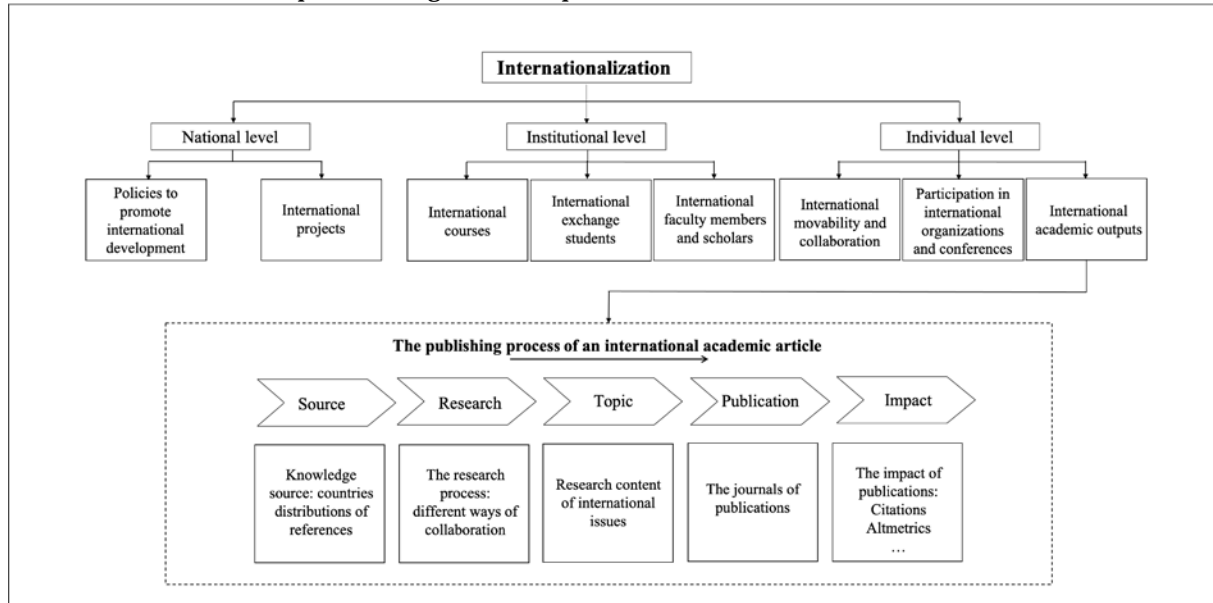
Internationalization

National level

Institutional level

Individual level

Policies to promote international development

International projects

International courses

International exchange students

International faculty members and scholars

International movability and collaboration

Participation in international organizations and conferences

International academic outputs

The publishing process of an international academic article

Source

Research

Topic

Publication

Impact

Knowledge source: countries distributions of references

The research process: different ways of collaboration

Research content of international issues

The journals of publications

The impact of publications: Citations Altmetrics …